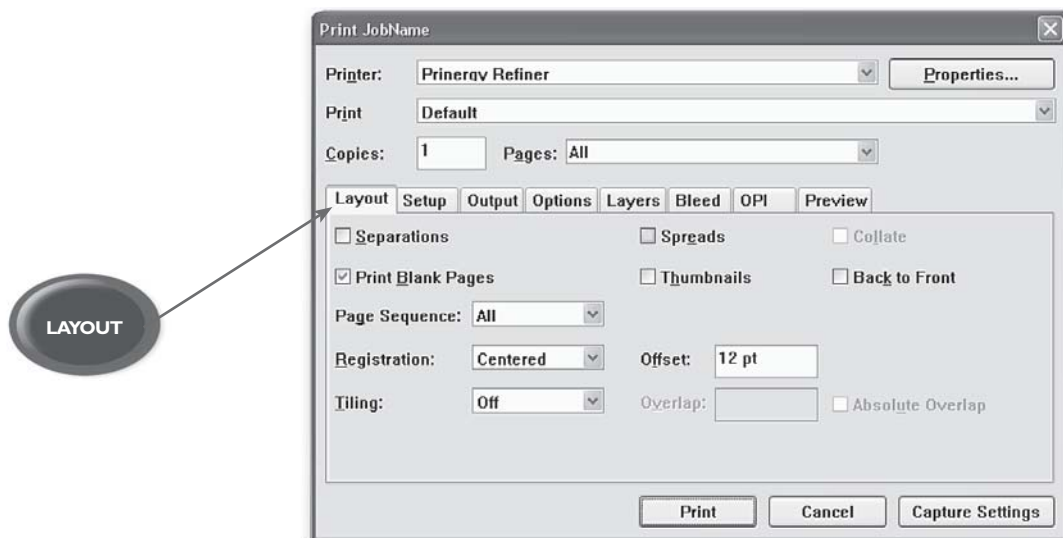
LAYOUT

Print JobName

Printer: Prinergy Refiner
Properties...

Print Default

Copies: 1
Pages: All

Layout | Setup | Output | Options | Layers | Bleed | OPI | Preview

Separations
Spreads
Collate

Print Blank Pages
Thumbnails
Back to Front

Page Sequence: All

Registration: Centered
Offset: 12 pt

Tiling: Off
Overlap:
Absolute Overlap

Print
Cancel
Capture Settings